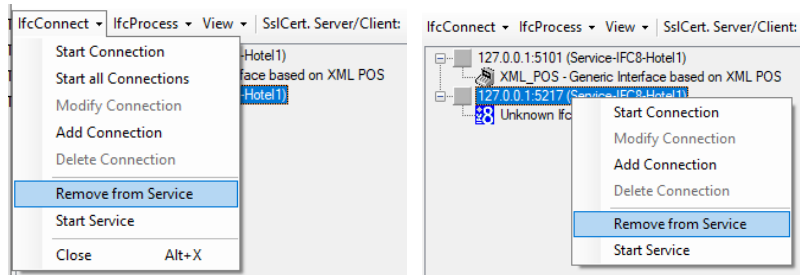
IfcConnect ▾ IfcProcess ▾ View ▾ SslCert. Server/Client:

Start Connection
Start all Connections
Modify Connection
Add Connection
Delete Connection
Remove from Service
Start Service
Close Alt+X

-Hotel1)
face based on XML POS
-Hotel1)

IfcConnect ▾ IfcProcess ▾ View ▾ SslCert. Server/Client:

127.0.0.1:5101 (Service-IFC8-Hotel1)
XML_POS - Generic Interface based on XML POS
127.0.0.1:5217 (Service-IFC8-Hotel1)
Unknown Ifc

Start Connection
Modify Connection
Add Connection
Delete Connection
Remove from Service
Start Service